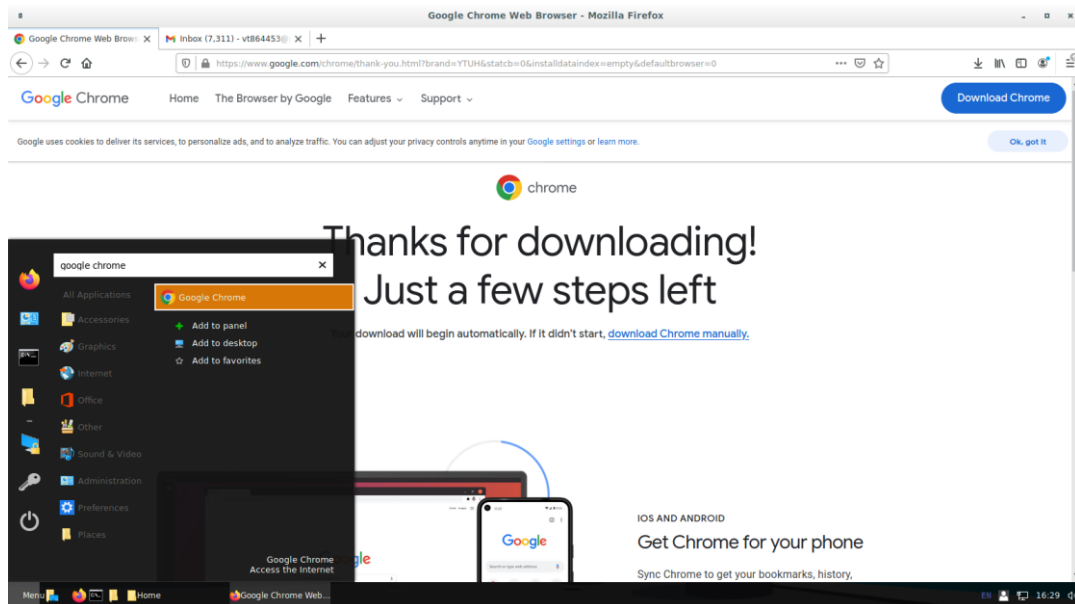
Google Chrome Web Browser - Mozilla Firefox

Google Chrome Web Brow ×
Inbox (7,311) - vt864453@ ×
+

https://www.google.com/chrome/thank-you.html?brand=YTUH&statcb=0&installdataindex=empty&defaultbrowser=0

Google Chrome
Home
The Browser by Google
Features
Support
Download Chrome

Google uses cookies to deliver its services, to personalize ads, and to analyze traffic. You can adjust your privacy controls anytime in your Google settings or learn more.
Ok, got it

chrome

Thanks for downloading!
Just a few steps left

download will begin automatically. If it didn't start, download Chrome manually.

google chrome
All Applications
Accessories
Graphics
Internet
Office
Other
Sound & Video
Administration
Preferences
Places

Google Chrome
Add to panel
Add to desktop
Add to favorites

Google Chrome
Access the Internet

Google

IOS AND ANDROID
Get Chrome for your phone
Sync Chrome to get your bookmarks, history,

Menu
Home
Google Chrome Web...
EN
16:29